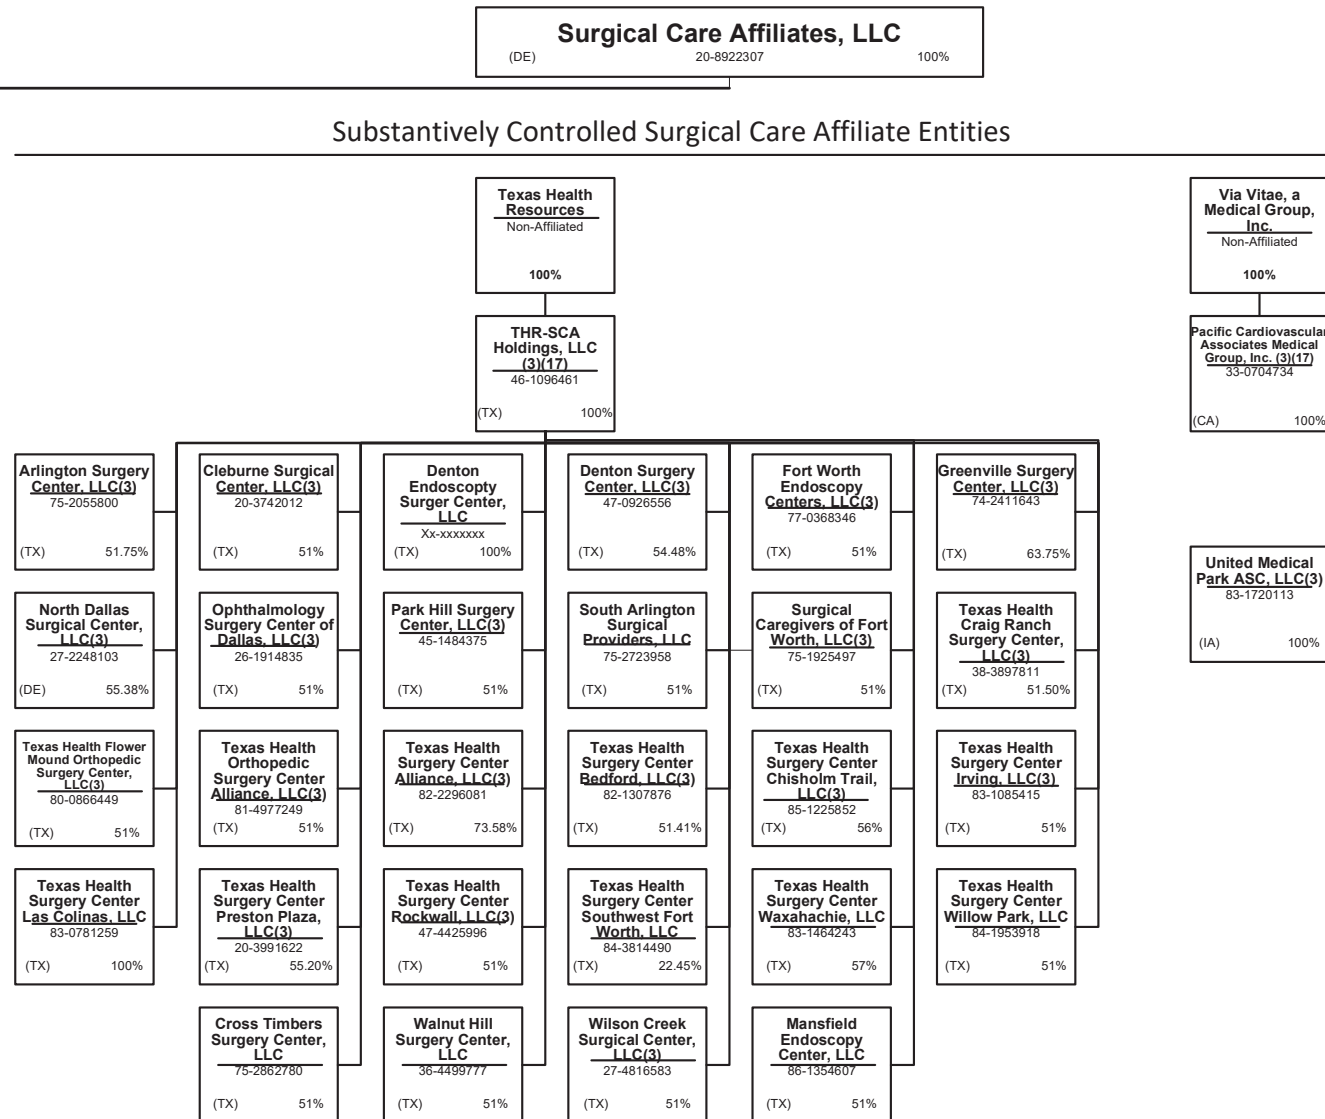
Surgical Care Affiliates, LLC
(DE) 20-8922307 100%

Substantively Controlled Surgical Care Affiliate Entities

Texas Health Resources
Non-Affiliated
100%

THR-SCA Holdings, LLC (3)(17)
46-1096461
(TX) 100%

Arlington Surgery Center, LLC(3)
75-2055800
(TX) 51.75%

North Dallas Surgical Center, LLC(3)
27-2248103
(DE) 55.38%

Texas Health Flower Mound Orthopedic Surgery Center, LLC(3)
80-0866449
(TX) 51%

Texas Health Surgery Center Las Colinas, LLC
83-0781259
(TX) 100%

Cleburne Surgical Center, LLC(3)
20-3742012
(TX) 51%

Ophthalmology Surgery Center of Dallas, LLC(3)
26-1914835
(TX) 51%

Texas Health Orthopedic Surgery Center Alliance, LLC(3)
81-4977249
(TX) 51%

Texas Health Surgery Center Preston Plaza, LLC(3)
20-3991622
(TX) 55.20%

Cross Timbers Surgery Center, LLC
75-2862780
(TX) 51%

Denton Endoscopy Surger Center, LLC
Xx-xxxxxxx
(TX) 100%

Park Hill Surgery Center, LLC(3)
45-1484375
(TX) 51%

Texas Health Surgery Center Alliance, LLC(3)
82-2296081
(TX) 73.58%

Texas Health Surgery Center Rockwall, LLC(3)
47-4425996
(TX) 51%

Walnut Hill Surgery Center, LLC
36-4499777
(TX) 51%

Denton Surgery Center, LLC(3)
47-0926556
(TX) 54.48%

South Arlington Surgical Providers, LLC
75-2723958
(TX) 51%

Texas Health Surgery Center Bedford, LLC(3)
82-1307876
(TX) 51.41%

Texas Health Surgery Center Southwest Fort Worth, LLC
84-3814490
(TX) 22.45%

Wilson Creek Surgical Center, LLC(3)
27-4816583
(TX) 51%

Fort Worth Endoscopy Centers, LLC(3)
77-0368346
(TX) 51%

Surgical Caregivers of Fort Worth, LLC(3)
75-1925497
(TX) 51%

Texas Health Surgery Center Chisholm Trail, LLC(3)
85-1225852
(TX) 56%

Texas Health Surgery Center Waxahachie, LLC
83-1464243
(TX) 57%

Mansfield Endoscopy Center, LLC
86-1354607
(TX) 51%

Greenville Surgery Center, LLC(3)
74-2411643
(TX) 63.75%

Texas Health Craig Ranch Surgery Center, LLC(3)
38-3897811
(TX) 51.50%

Texas Health Surgery Center Irving, LLC(3)
83-1085415
(TX) 51%

Texas Health Surgery Center Willow Park, LLC
84-1953918
(TX) 51%

Via Vitae, a Medical Group, Inc.
Non-Affiliated
100%

Pacific Cardiovascular Associates Medical Group, Inc. (3)(17)
33-0704734
(CA) 100%

United Medical Park ASC, LLC(3)
83-1720113
(IA) 100%